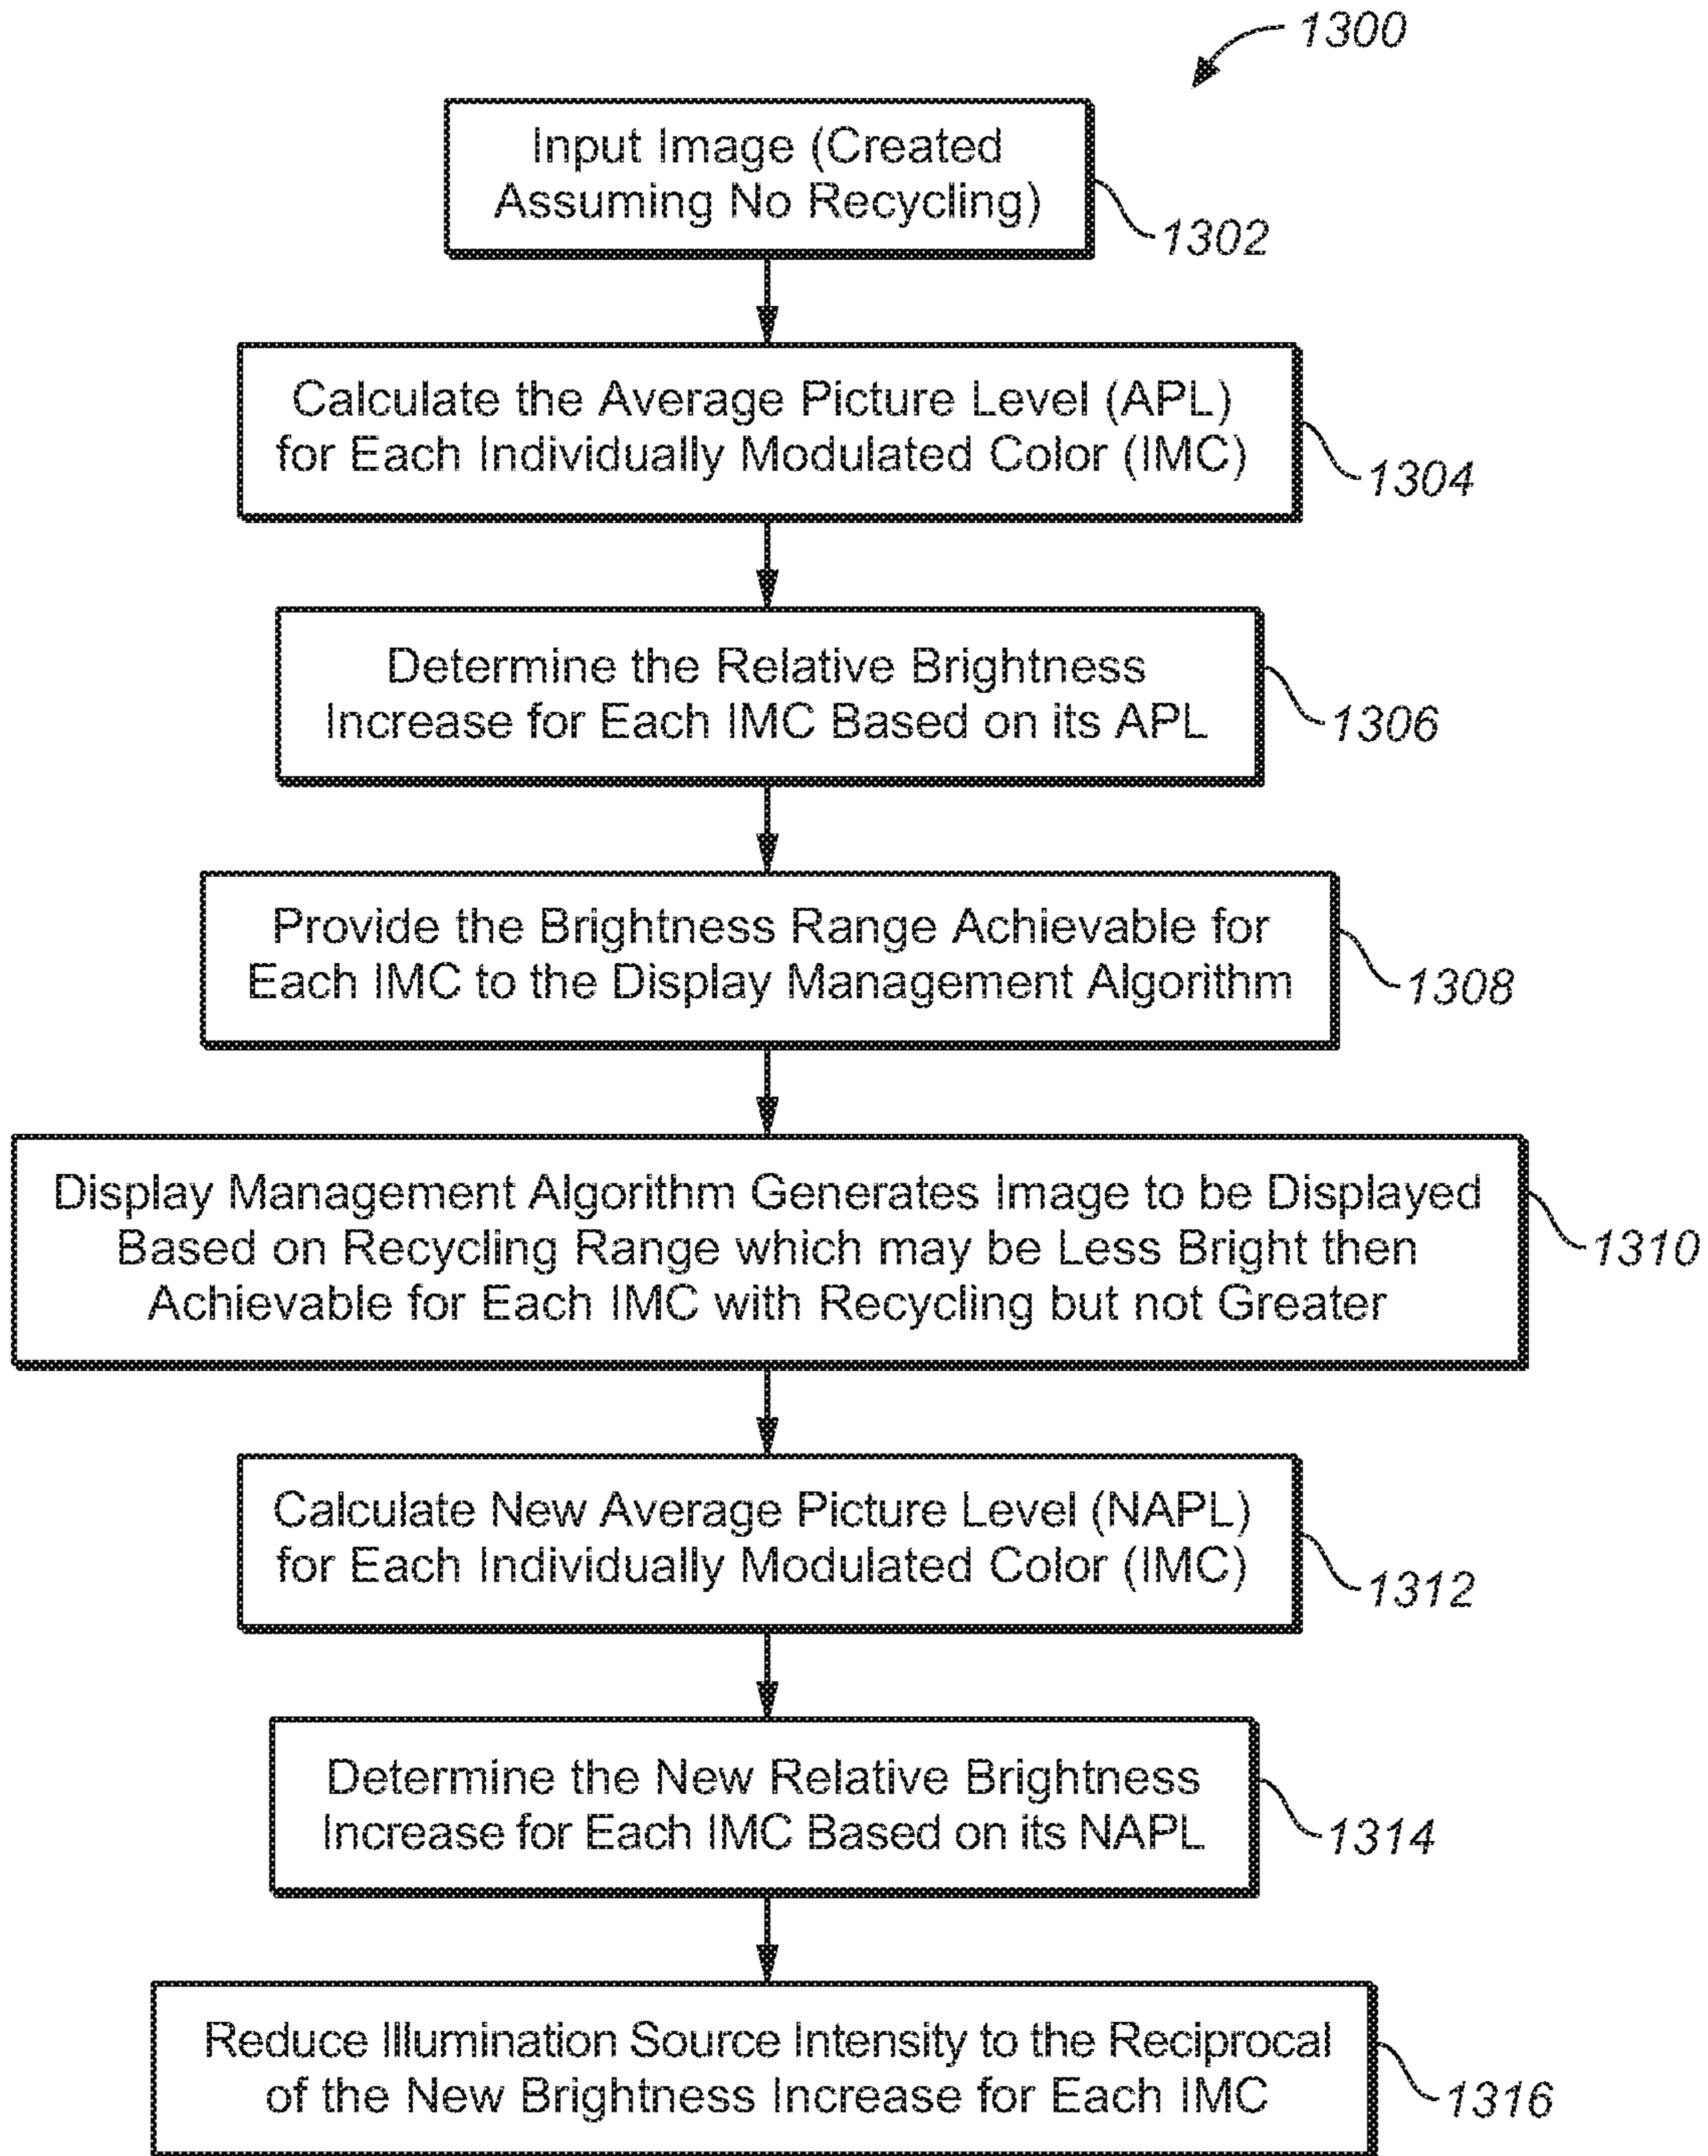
1300

Input Image (Created Assuming No Recycling)

1302

Calculate the Average Picture Level (APL) for Each Individually Modulated Color (IMC)

1304

Determine the Relative Brightness Increase for Each IMC Based on its APL

1306

Provide the Brightness Range Achievable for Each IMC to the Display Management Algorithm

1308

Display Management Algorithm Generates Image to be Displayed Based on Recycling Range which may be Less Bright then Achievable for Each IMC with Recycling but not Greater

1310

Calculate New Average Picture Level (NAPL) for Each Individually Modulated Color (IMC)

1312

Determine the New Relative Brightness Increase for Each IMC Based on its NAPL

1314

Reduce Illumination Source Intensity to the Reciprocal of the New Brightness Increase for Each IMC

1316